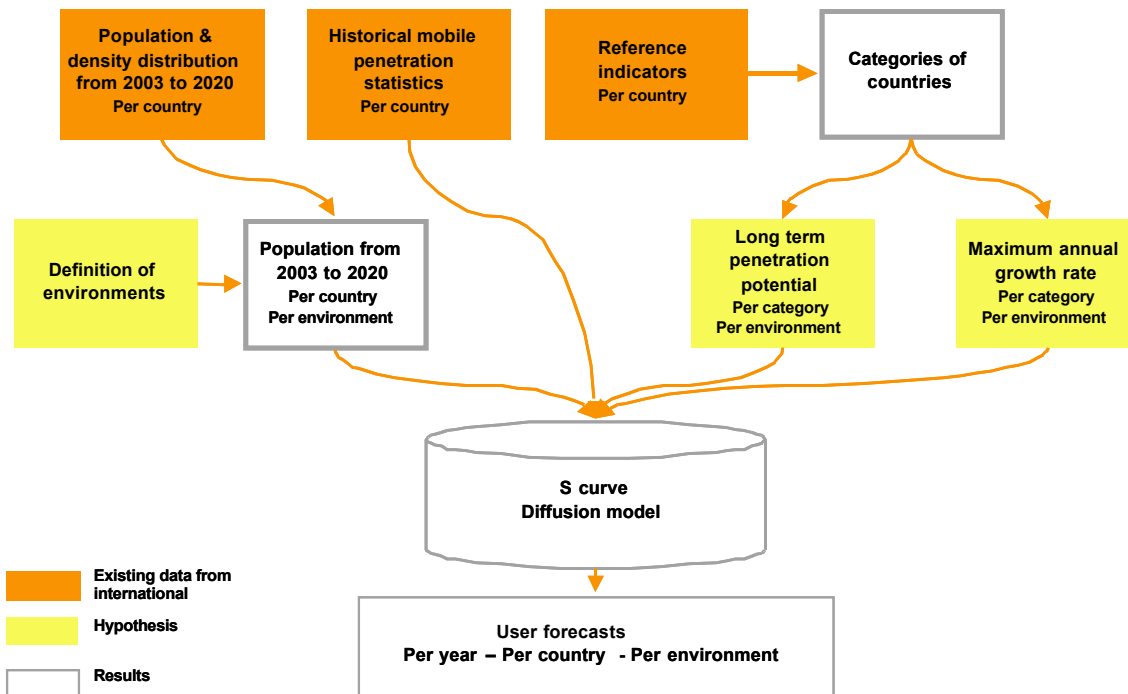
Population & density distribution from 2003 to 2020
Per country

Historical mobile penetration statistics
Per country

Reference indicators
Per country

Categories of countries

Definition of environments

Population from 2003 to 2020
Per country
Per environment

Long term penetration potential
Per category
Per environment

Maximum annual growth rate
Per category
Per environment

S curve
Diffusion model

User forecasts
Per year – Per country - Per environment

Existing data from international

Hypothesis

Results